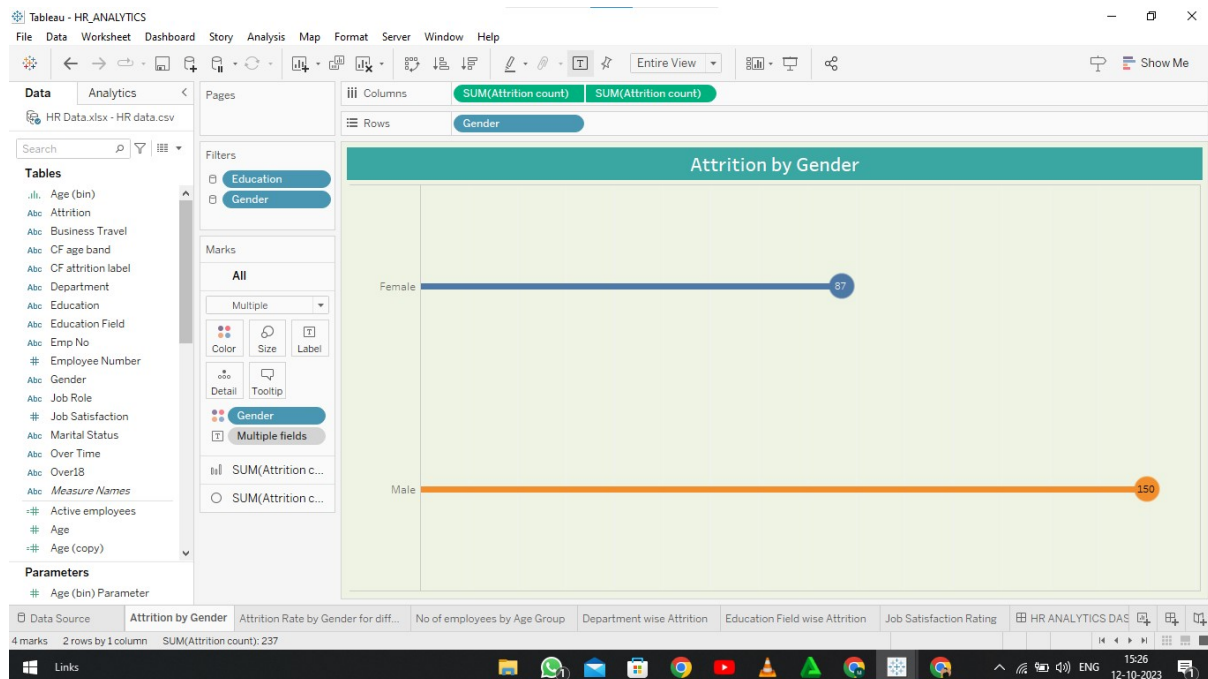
Tableau - HR_ANALYTICS

File Data Worksheet Dashboard Story Analysis Map Format Server Window Help

Entire View

Show Me

Data Analytics

HR Data.xlsx - HR data.csv

Search

Tables

Age (bin)
Attrition
Business Travel
CF age band
CF attrition label
Department
Education
Education Field
Emp No
Employee Number
Gender
Job Role
Job Satisfaction
Marital Status
Over Time
Over18
Measure Names
Active employees
Age
Age (copy)

Parameters

Age (bin) Parameter

Pages

Filters

Education
Gender

Marks

All

Multiple

Color Size Label

Detail Tooltip

Gender
Multiple fields

SUM(Attrition c...
SUM(Attrition c...

Columns SUM(Attrition count) SUM(Attrition count)

Rows Gender

Attrition by Gender

Female 87

Male 150

Data Source | Attrition by Gender | Attrition Rate by Gender for diff... | No of employees by Age Group | Department wise Attrition | Education Field wise Attrition | Job Satisfaction Rating | HR ANALYTICS DAS

4 marks 2 rows by 1 column SUM(Attrition count): 237

Links

ENG 15:26 12-10-2023